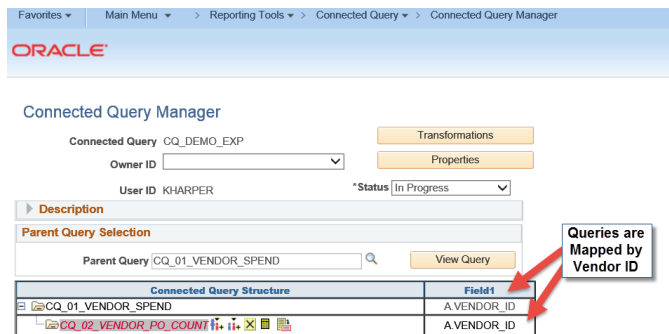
Favorites ▾ Main Menu ▾ > Reporting Tools ▾ > Connected Query ▾ > Connected Query Manager

ORACLE

Connected Query Manager

Connected Query CQ_DEMO_EXP

Transformations

Owner ID

Properties

User ID KHARPER

*Status In Progress

Description

Parent Query Selection

Parent Query CQ_01_VENDOR_SPEND

View Query

Queries are Mapped by Vendor ID

| Connected Query Structure | Field1 |
|---|---|
| CQ_01_VENDOR_SPEND | A.VENDOR_ID |
| CQ_02_VENDOR_PO_COUNT | A.VENDOR_ID |